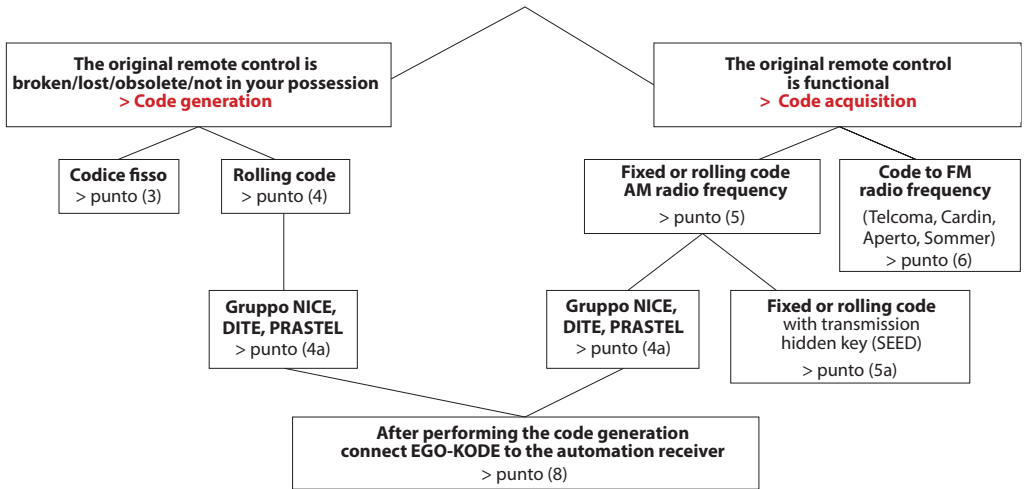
The original remote control is broken/lost/obsolete/not in your possession
> Code generation

The original remote control is functional
> Code acquisition

Codice fisso
> punto (3)

Rolling code
> punto (4)

Fixed or rolling code AM radio frequency
> punto (5)

Code to FM radio frequency
(Telcoma, Cardin, Aperto, Sommer)
> punto (6)

Gruppo NICE, DITE, PRASTEL
> punto (4a)

Gruppo NICE, DITE, PRASTEL
> punto (4a)

Fixed or rolling code with transmission hidden key (SEED)
> punto (5a)

After performing the code generation connect EGO-KODE to the automation receiver
> punto (8)